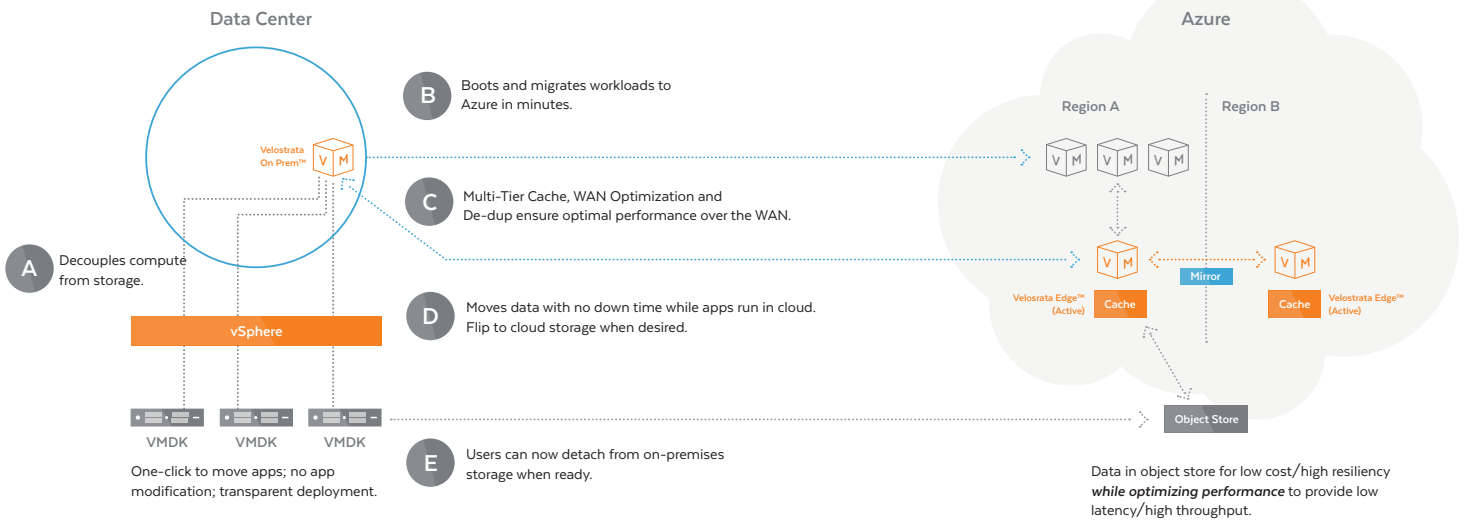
Data Center

Azure

B Boots and migrates workloads to Azure in minutes.

Region A

Region B

Velostrata On Prem™

V M

V M

V M

V M

C Multi-Tier Cache, WAN Optimization and De-dup ensure optimal performance over the WAN.

A Decouples compute from storage.

V M

Mirror

V M

Velostrata Edge™ (Active)

Cache

Cache

Velostrata Edge™ (Active)

D Moves data with no down time while apps run in cloud. Flip to cloud storage when desired.

vSphere

VMDK

VMDK

VMDK

Object Store

E Users can now detach from on-premises storage when ready.

One-click to move apps; no app modification; transparent deployment.

Data in object store for low cost/high resiliency ***while optimizing performance*** to provide low latency/high throughput.